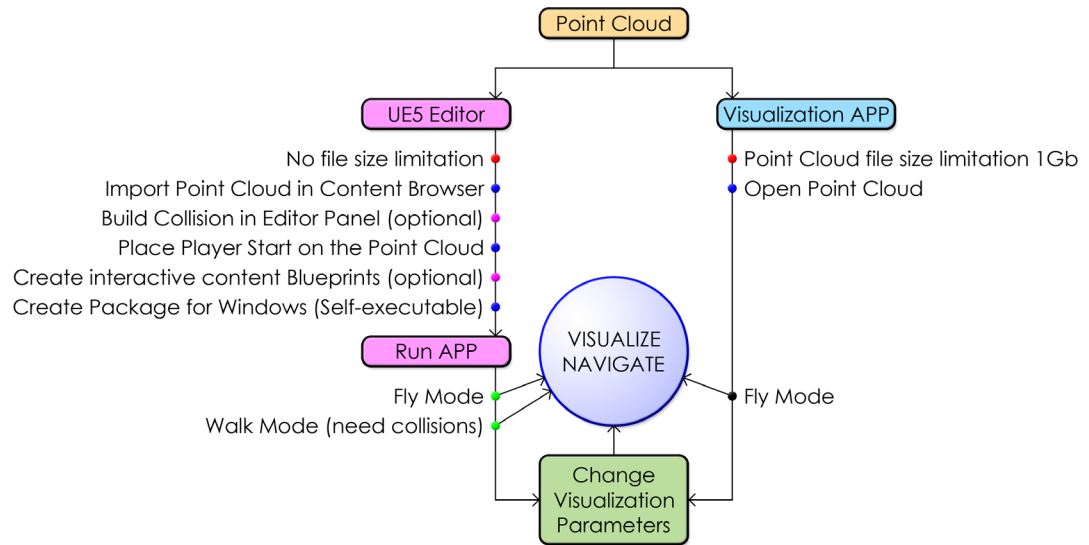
Point Cloud

UE5 Editor

No file size limitation
Import Point Cloud in Content Browser
Build Collision in Editor Panel (optional)
Place Player Start on the Point Cloud
Create interactive content Blueprints (optional)
Create Package for Windows (Self-executable)

Run APP

Fly Mode
Walk Mode (need collisions)

Visualization APP

Point Cloud file size limitation 1Gb
Open Point Cloud

VISUALIZE
NAVIGATE

Fly Mode

Change Visualization Parameters